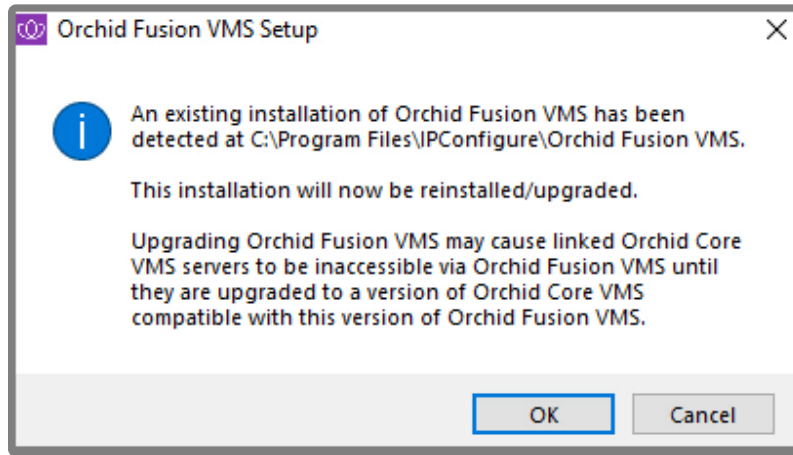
Orchid Fusion VMS Setup

An existing installation of Orchid Fusion VMS has been detected at C:\Program Files\IPConfigure\Orchid Fusion VMS.

This installation will now be reinstalled/upgraded.

Upgrading Orchid Fusion VMS may cause linked Orchid Core VMS servers to be inaccessible via Orchid Fusion VMS until they are upgraded to a version of Orchid Core VMS compatible with this version of Orchid Fusion VMS.

OK

Cancel